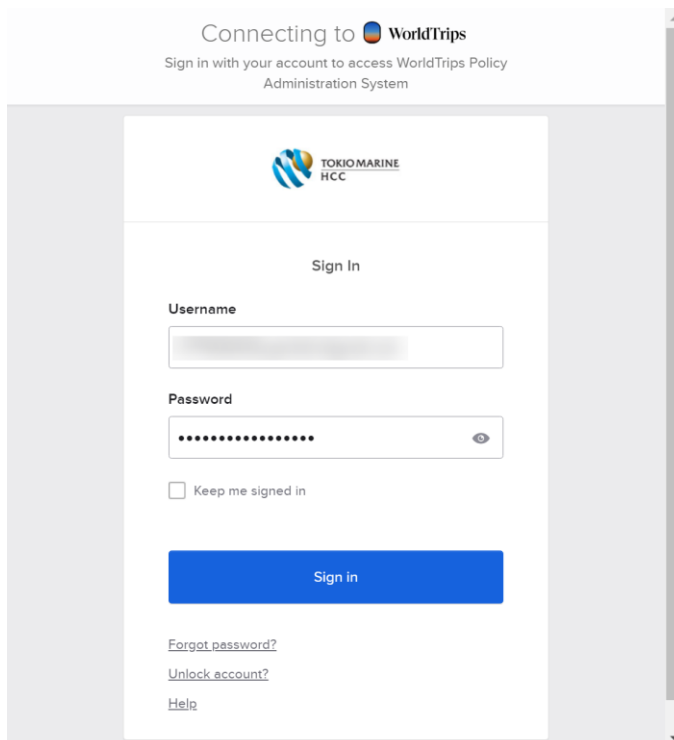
Connecting to WorldTrips
Sign in with your account to access WorldTrips Policy Administration System

TOKIO MARINE
HCC

Sign In

Username

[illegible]

Password

•••••••••••••••••

Keep me signed in

Sign in

Forgot password?

Unlock account?

Help